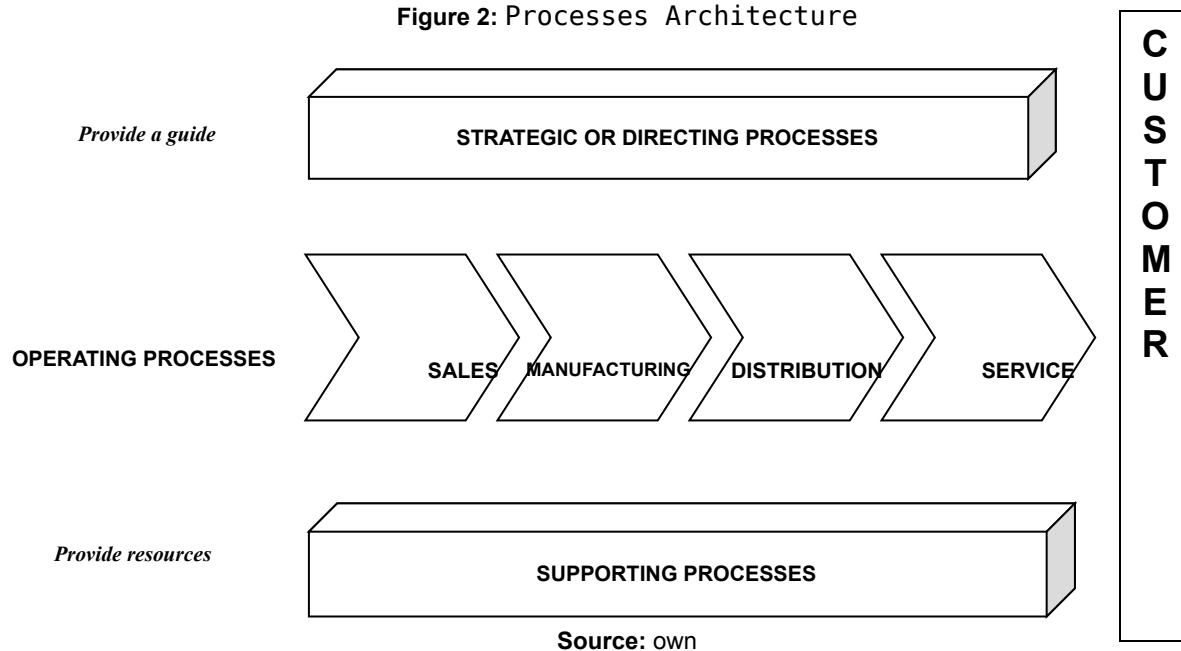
**Figure 2:** Processes Architecture

*Provide a guide*

STRATEGIC OR DIRECTING PROCESSES

OPERATING PROCESSES

SALES

MANUFACTURING

DISTRIBUTION

SERVICE

*Provide resources*

SUPPORTING PROCESSES

**Source:** own

C
U
S
T
O
M
E
R